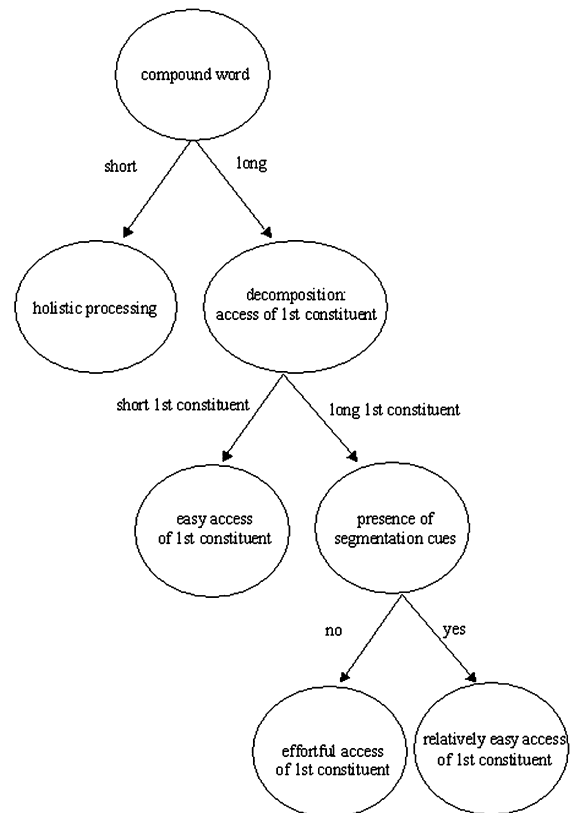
compound word

short

long

holistic processing

decomposition: access of 1st constituent

short 1st constituent

long 1st constituent

easy access of 1st constituent

presence of segmentation cues

no

yes

effortful access of 1st constituent

relatively easy access of 1st constituent